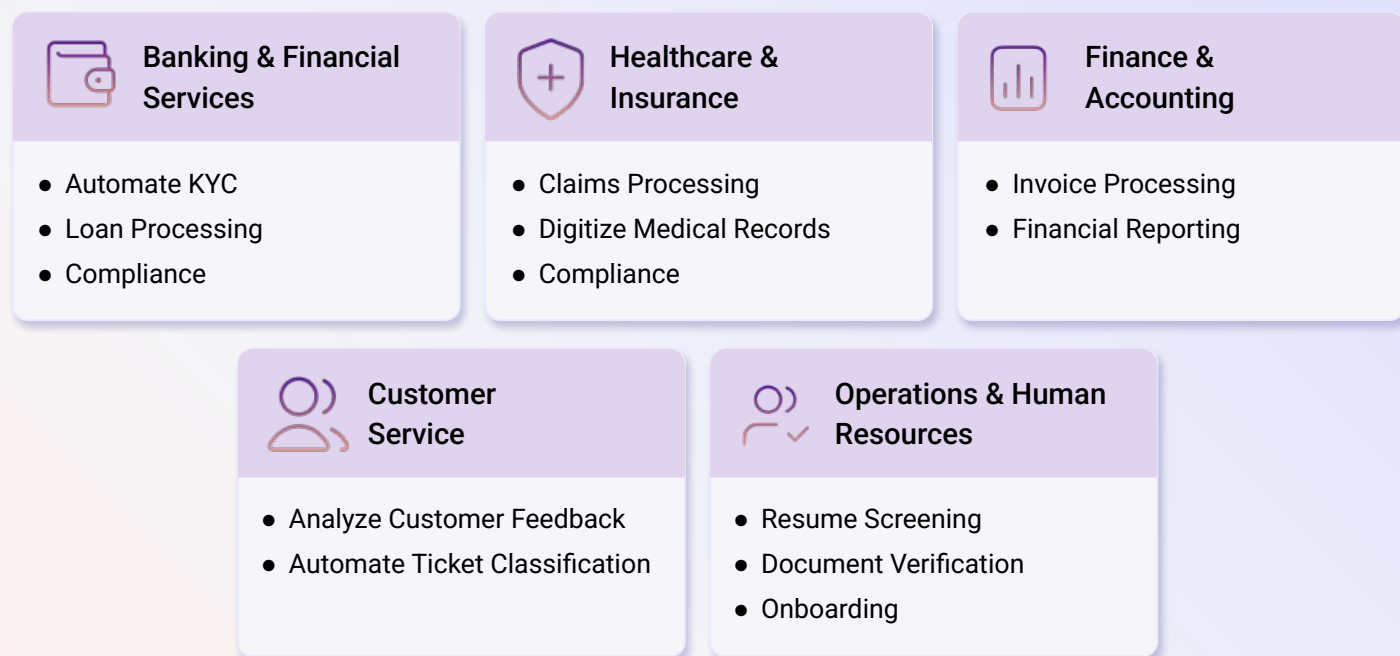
Banking & Financial Services

- Automate KYC
- Loan Processing
- Compliance

Healthcare & Insurance

- Claims Processing
- Digitize Medical Records
- Compliance

Finance & Accounting

- Invoice Processing
- Financial Reporting

Customer Service

- Analyze Customer Feedback
- Automate Ticket Classification

Operations & Human Resources

- Resume Screening
- Document Verification
- Onboarding